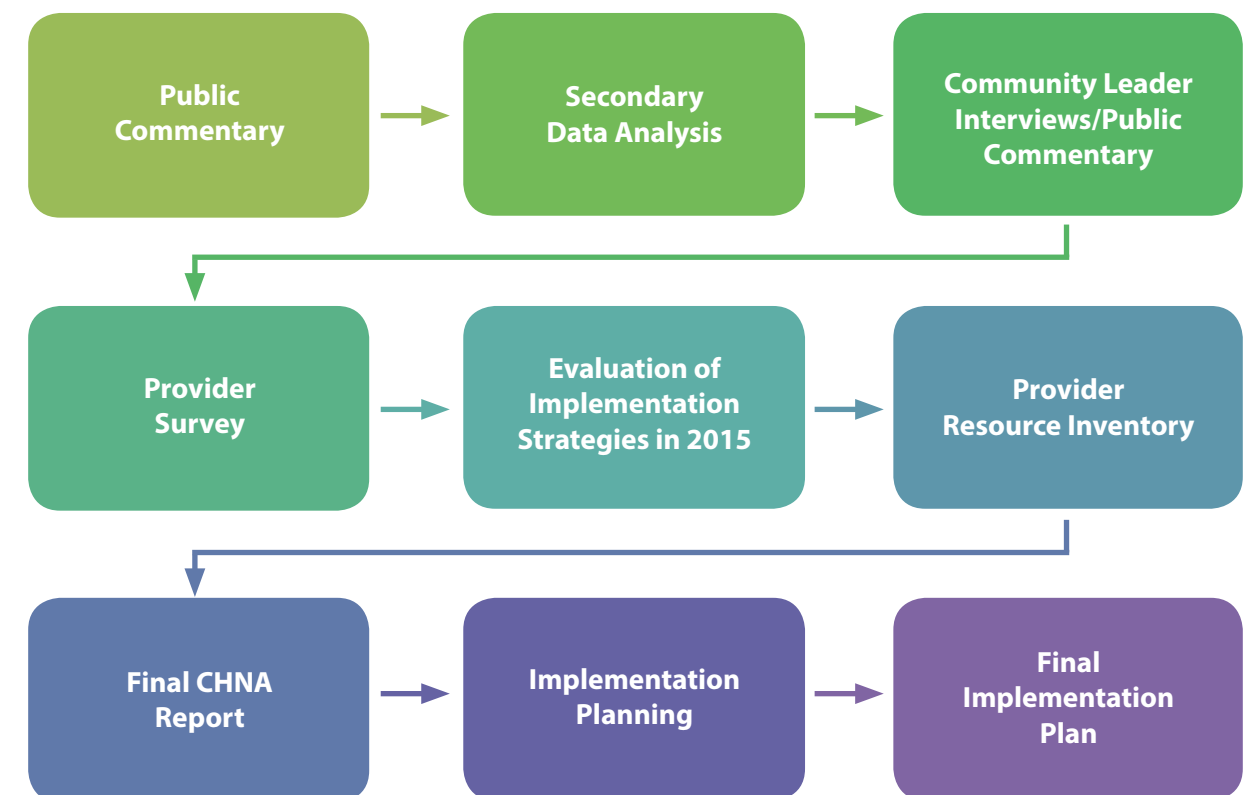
Public Commentary

Secondary Data Analysis

Community Leader Interviews/Public Commentary

Provider Survey

Evaluation of Implementation Strategies in 2015

Provider Resource Inventory

Final CHNA Report

Implementation Planning

Final Implementation Plan